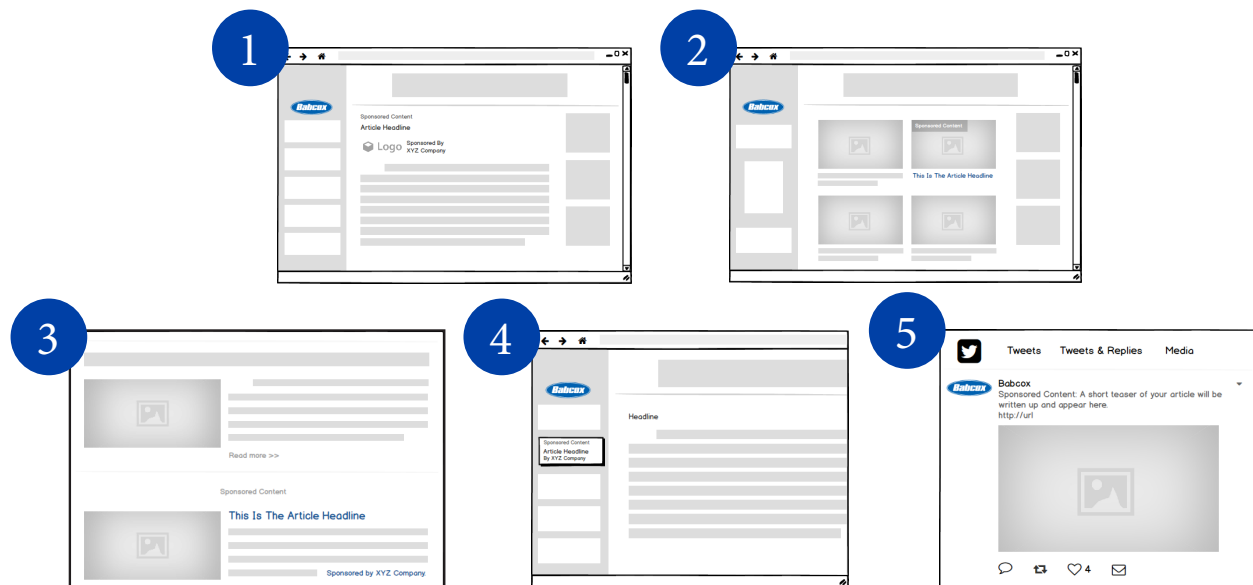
1

Babcox

Sponsored Content
Article Headline
Logo Sponsored By XYZ Company

2

Babcox

Sponsored Content
This Is The Article Headline

3

Read more >>

Sponsored Content
This Is The Article Headline
Sponsored by XYZ Company.

4

Babcox

Sponsored Content
Article Headline
By XYZ Company

Headline

5

Tweets Tweets & Replies Media

Babcox
Sponsored Content: A short teaser of your article will be written up and appear here.
http://url

4